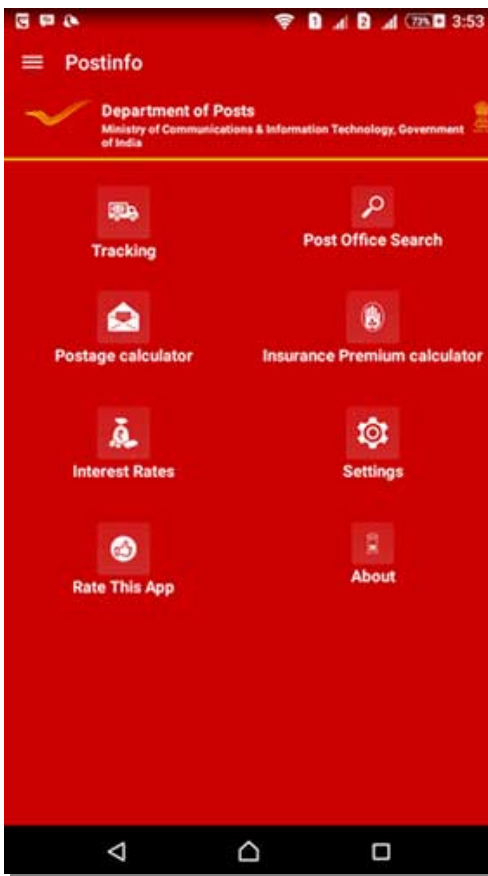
1 2 73% 3:53

Postinfo

Department of Posts
Ministry of Communications & Information Technology, Government of India

Tracking

Post Office Search

Postage calculator

Insurance Premium calculator

Interest Rates

Settings

Rate This App

About